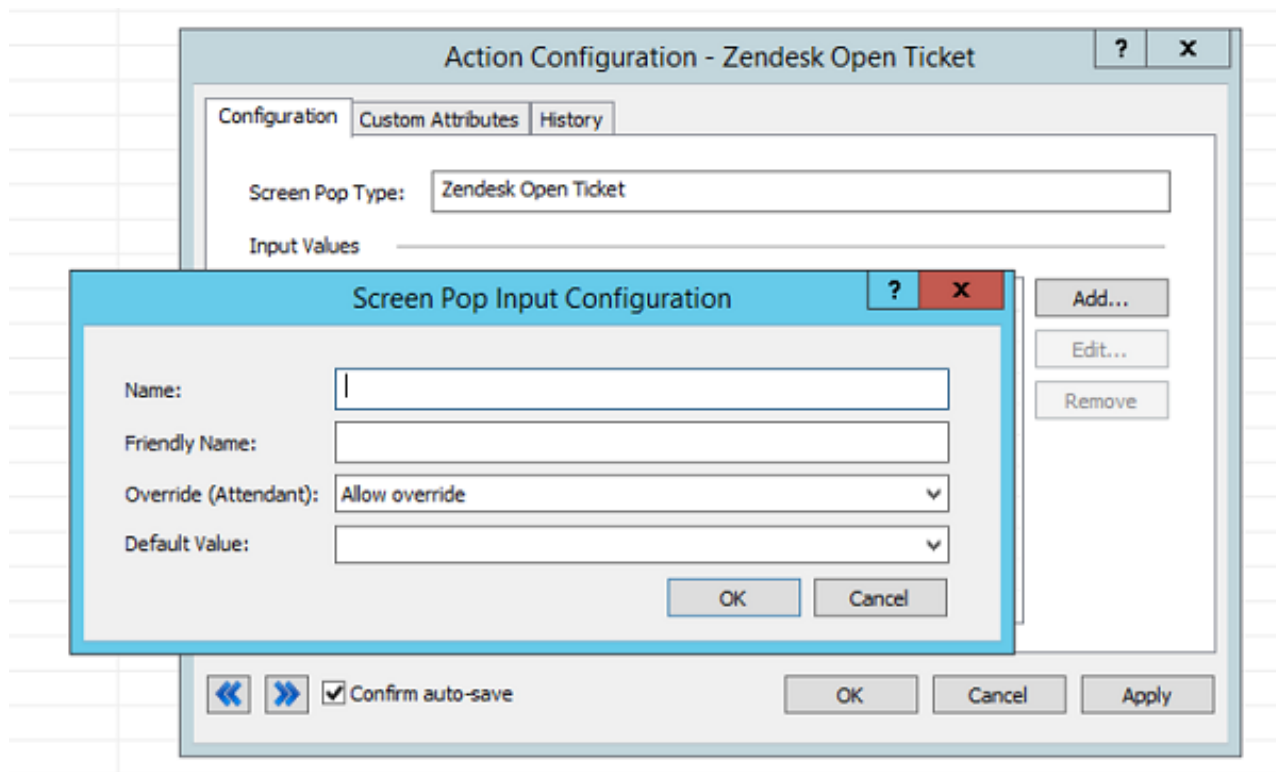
Action Configuration - Zendesk Open Ticket

?

X

Configuration

Custom Attributes

History

Screen Pop Type: Zendesk Open Ticket

Input Values

Add...

Edit...

Remove

Screen Pop Input Configuration

?

X

Name:

Friendly Name:

Override (Attendant): Allow override

Default Value:

OK

Cancel

«

»

Confirm auto-save

OK

Cancel

Apply